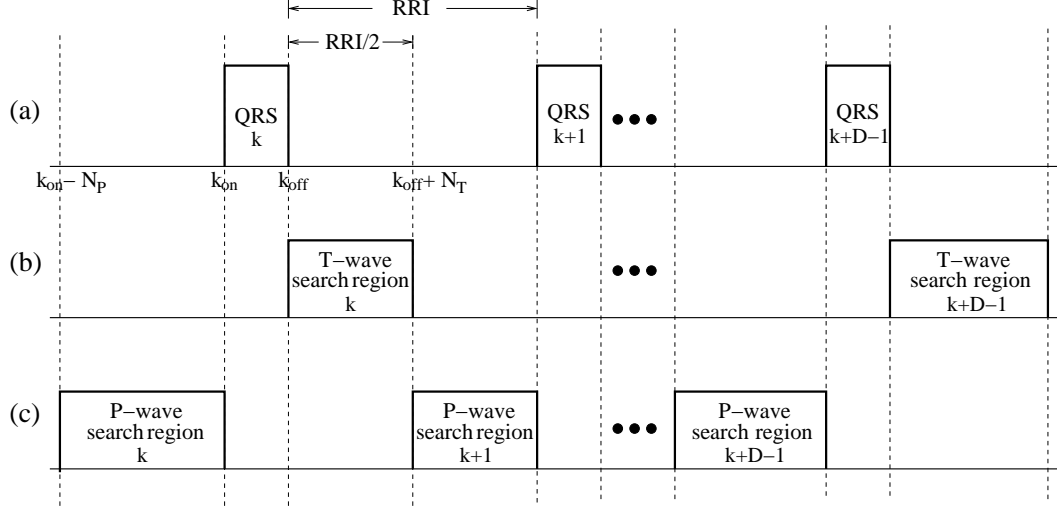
RRI

RRI/2

(a)

QRS k

QRS k+1

QRS k+D−1

$k_{on} - N_P$ $k_{on}$ $k_{off}$ $k_{off} + N_T$

(b)

T−wave search region k

T−wave search region k+D−1

(c)

P−wave search region k

P−wave search region k+1

P−wave search region k+D−1